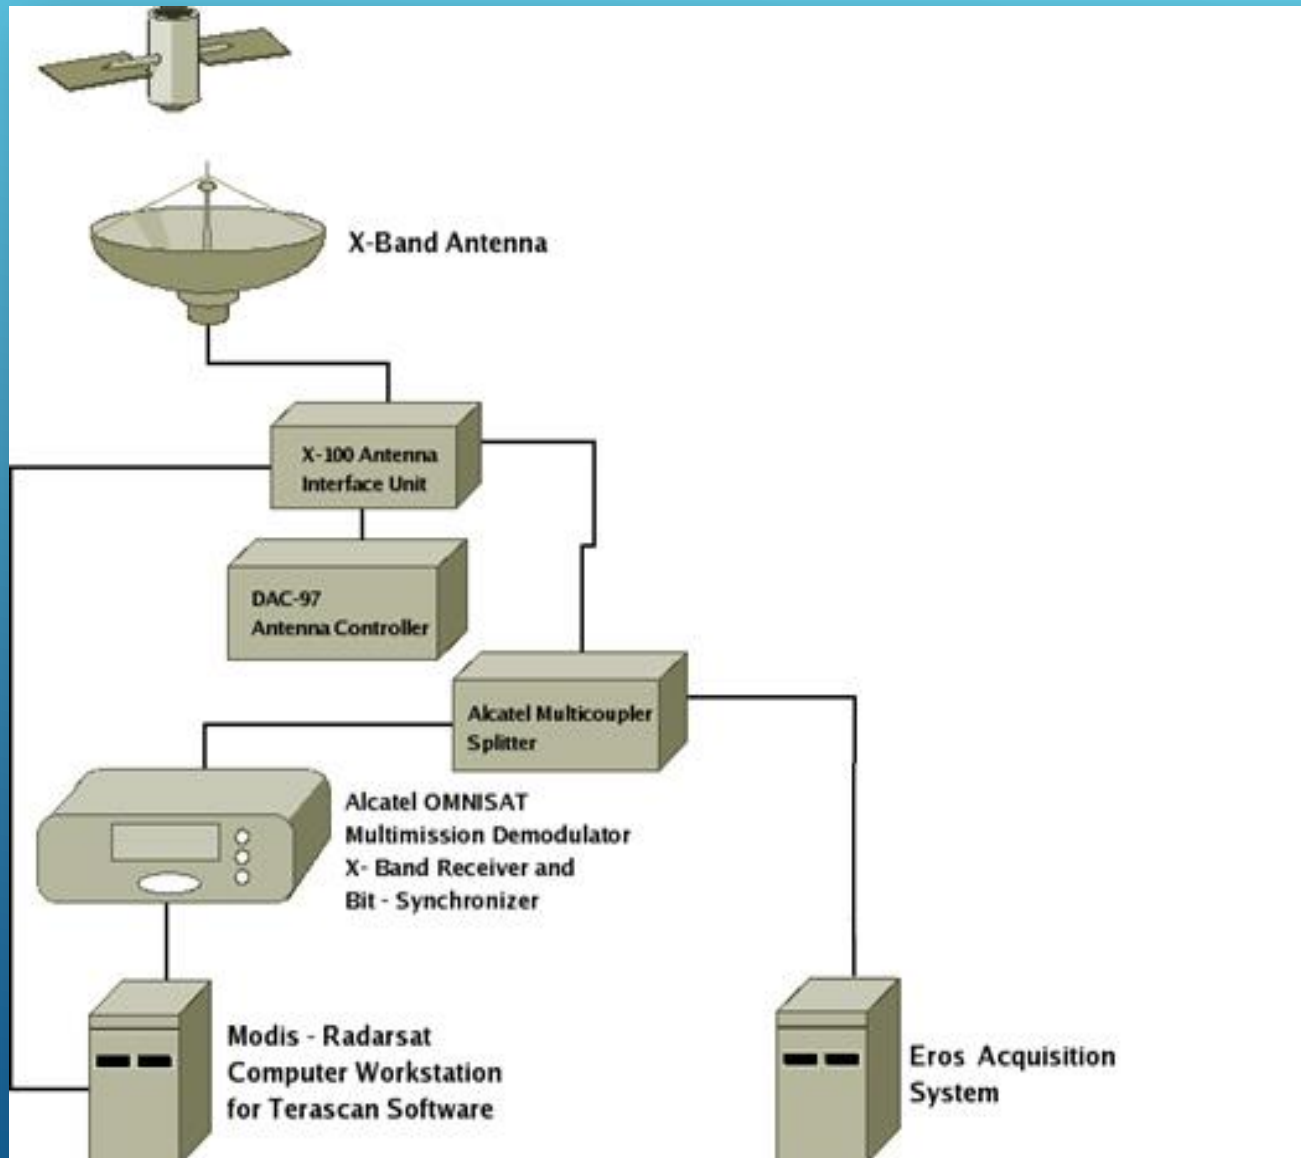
X-Band Antenna

X-100 Antenna
Interface Unit

DAC-97
Antenna Controller

Alcatel Multicoupler
Splitter

Alcatel OMNISAT
Multimission Demodulator
X- Band Receiver and
Bit - Synchronizer

Modis - Radarsat
Computer Workstation
for Terascan Software

Eros Acquisition
System